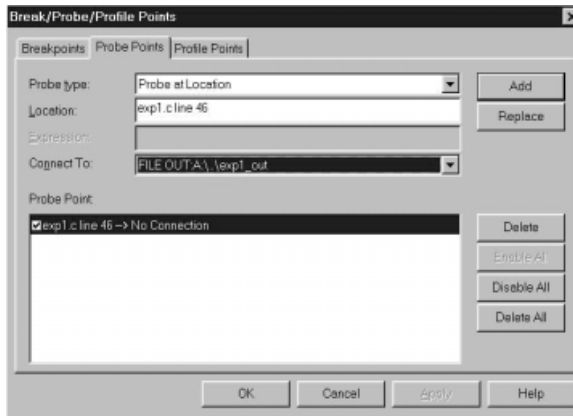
Break/Probe/Profile Points

Breakpoints | Probe Points | Profile Points

Probe type: Probe at Location

Location: exp1.c line 46

Expression:

Connect To: FILE OUT:A:\..\exp1_out

Add

Replace

Probe Point

exp1.c line 46 --> No Connection

Delete

Enable All

Disable All

Delete All

OK

Cancel

Apply

Help